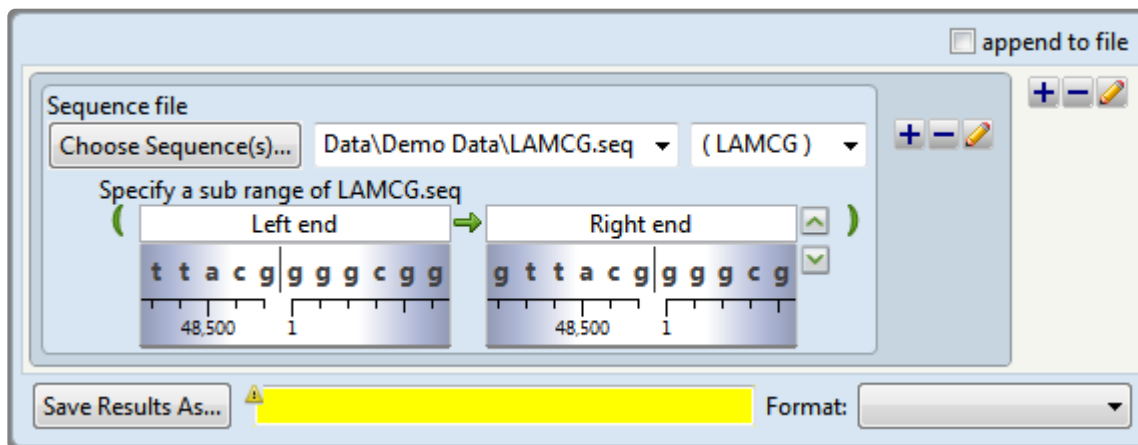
append to file

Sequence file

Choose Sequence(s)...

Data\Demo Data\LAMCG.seq

( LAMCG )

Specify a sub range of LAMCG.seq

(

Left end

t t a c g g g g c g g

48,500

1

Right end

g t t a c g g g g c g

48,500

1

)

Save Results As...

Format: